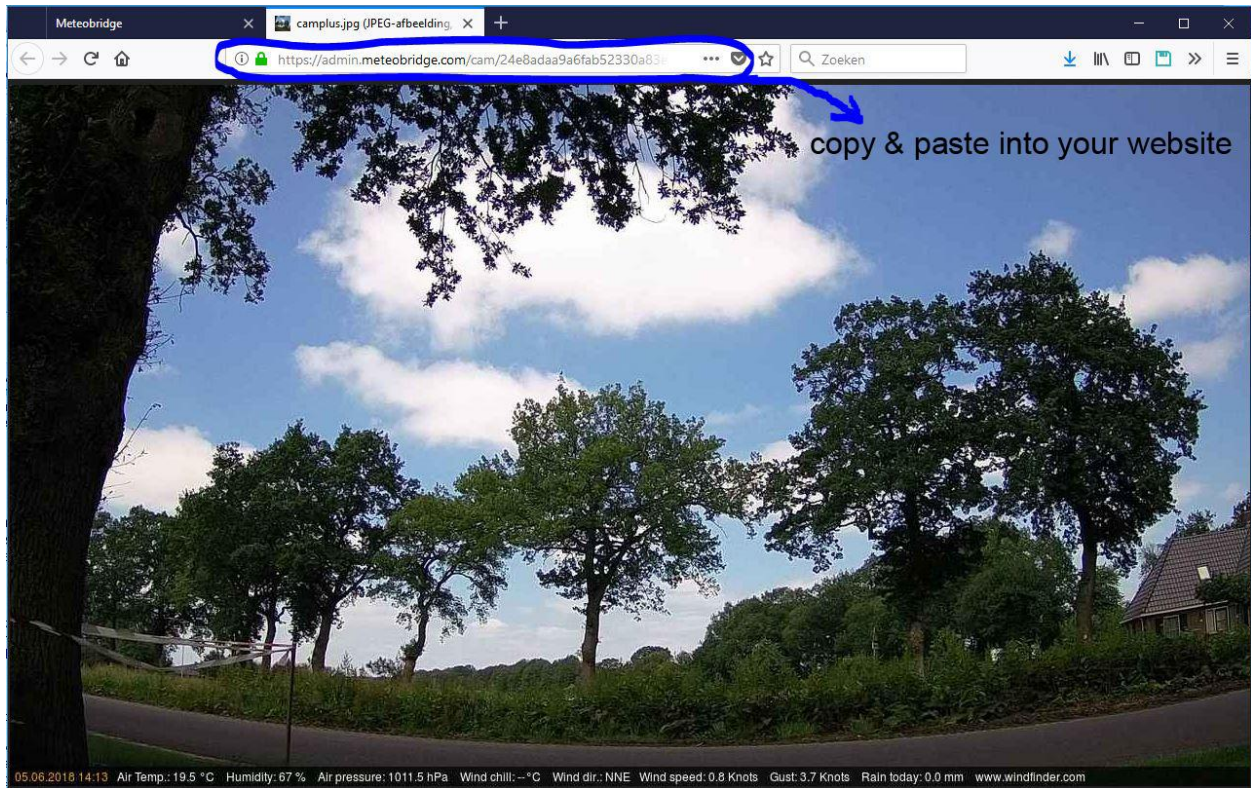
Meteobridge

camplus.jpg (JPEG-afbeelding,

https://admin.meteobridge.com/cam/24e8adaa9a6fab52330a83

Zoeken

copy & paste into your website

05.06.2018 14:13 Air Temp.: 19.5 °C Humidity: 67 % Air pressure: 1011.5 hPa Wind chill: --°C Wind dir.: NNE Wind speed: 0.8 Knots Gust: 3.7 Knots Rain today: 0.0 mm www.windfinder.com